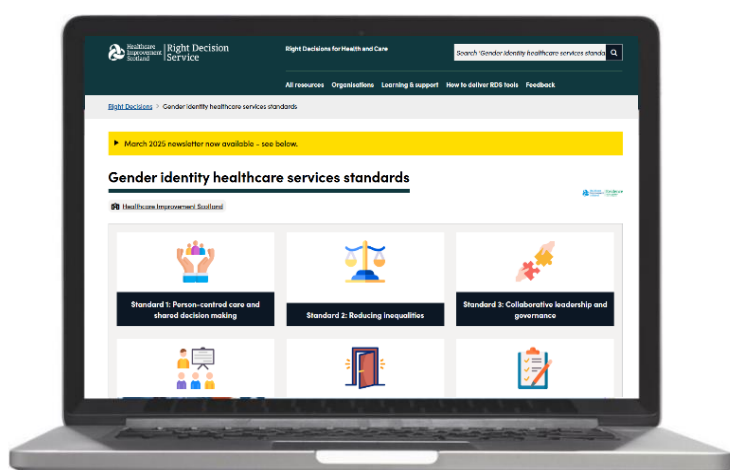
Healthcare Improvement Scotland | Right Decision Service

Right Decisions for Health and Care

Search 'Gender identity healthcare services standa

All resources Organisations Learning & support How to deliver RDS tools Feedback

Right Decisions > Gender identity healthcare services standards

▶ March 2025 newsletter now available - see below.

Gender identity healthcare services standards

Healthcare Improvement Scotland

Standard 1: Person-centred care and shared decision making

Standard 2: Reducing inequalities

Standard 3: Collaborative leadership and governance